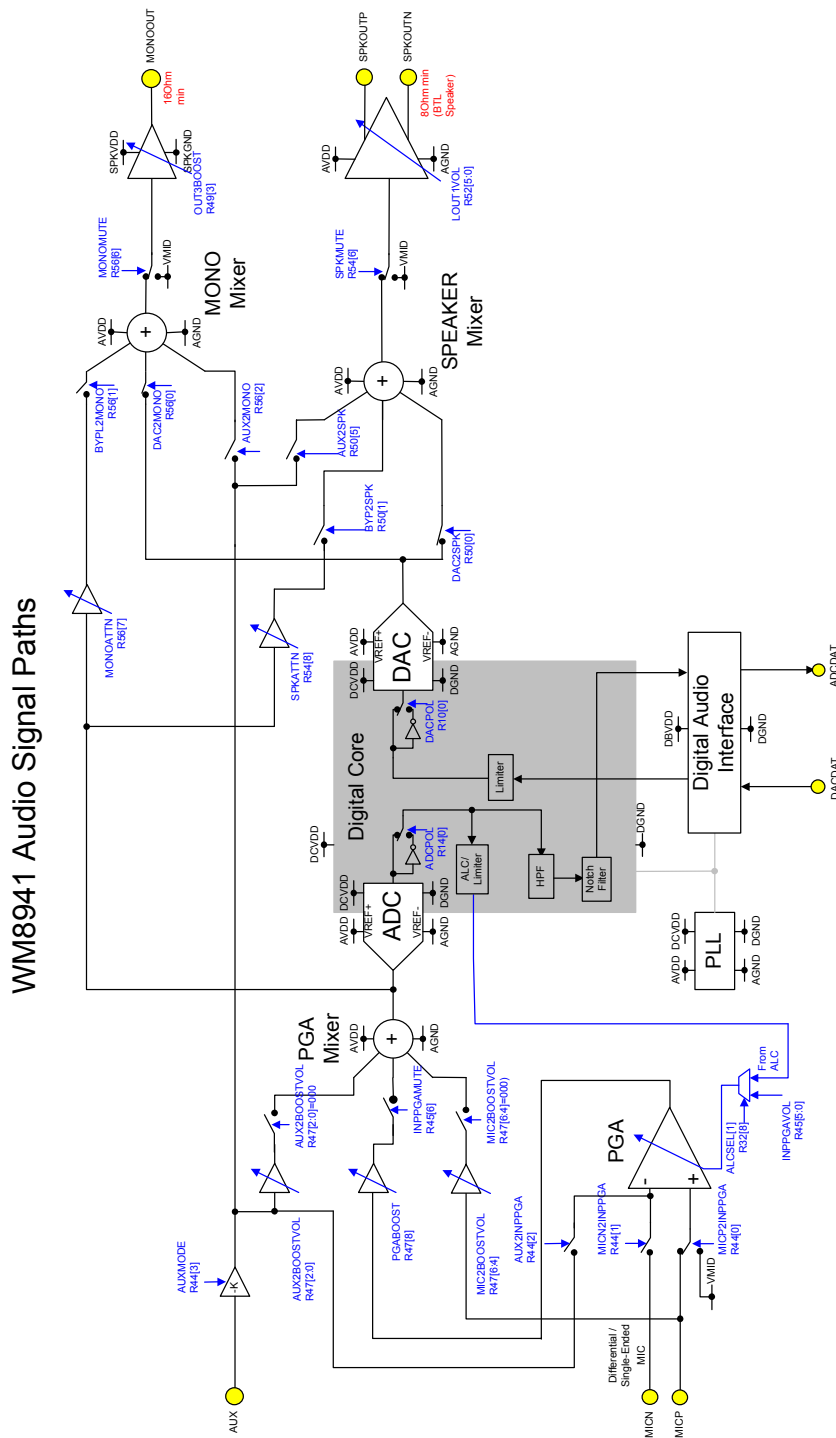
WM8941 Audio Signal Paths

MONOOUT
16Ohm min
SPKOUTP
SPKOUTN
8Ohm min (BTL Speaker)
SPKVDD
SPKGND
OUT3BOOST R49[3]
AVDD
AGND
LOUT1VOL R52[5:0]
MONOMUTE R56[6]
VMID
MONO Mixer
SPKMUTE R54[6]
VMID
AVDD
AGND
BYPL2MONO R56[1]
DAC2MONO R56[0]
AUX2MONO R56[2]
SPEAKER Mixer
AVDD
AGND
AUX2SPK R50[5]
BYP2SPK R50[1]
DAC2SPK R50[0]
MONOATTN R56[7]
SPKATTN R54[8]
AVDD
VREF+
VREF-
AGND
DAC
DCVDD
DGND
DACPOL R10[0]
Digital Core
Limiter
Digital Audio Interface
DBVDD
DGND
ADCDAT
DACDAT
DCVDD
ADCPOL R14[0]
ALC/ Limiter
HPF
Notch Filter
DGND
AVDD
DCVDD
VREF+
VREF-
ADC
DGND
AGND
AVDD
DCVDD
PLL
AGND
DGND
PGA Mixer
AVDD
AGND
AUX2BOOSTVOL R47[2:0]=000
INPPGAMUTE R45[6]
MIC2BOOSTVOL R47[6:4]=000
From ALC
ALCSEL[1] R32[8]
INPPGAVOL R45[5:0]
PGA
AUXMODE R44[3]
-K
AUX2BOOSTVOL R47[2:0]
PGABOOST R47[8]
MIC2BOOSTVOL R47[6:4]
AUX2INPPGA R44[2]
MICN2INPPGA R44[1]
MICP2INPPGA R44[0]
VMID
AUX
Differential / Single-Ended MIC
MICN
MICP